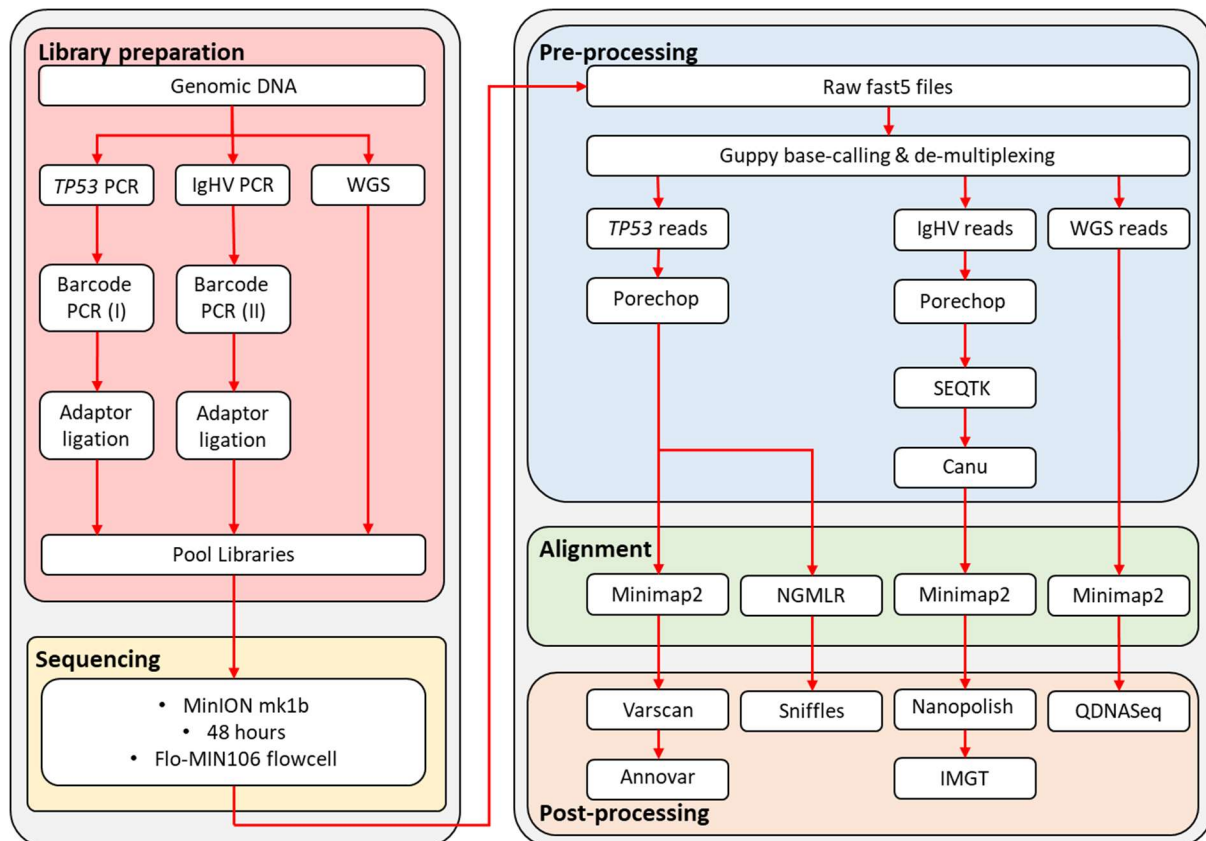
Library preparation

Genomic DNA

TP53 PCR

IgHV PCR

WGS

Barcode PCR (I)

Barcode PCR (II)

Adaptor ligation

Adaptor ligation

Pool Libraries

Sequencing

• MinION mk1b
• 48 hours
• Flo-MIN106 flowcell

Pre-processing

Raw fast5 files

Guppy base-calling & de-multiplexing

TP53 reads

IgHV reads

WGS reads

Porechop

Porechop

SEQTK

Canu

Alignment

Minimap2

NGMLR

Minimap2

Minimap2

Varscan

Sniffles

Nanopolish

QDNASeq

Annovar

IMGT

Post-processing